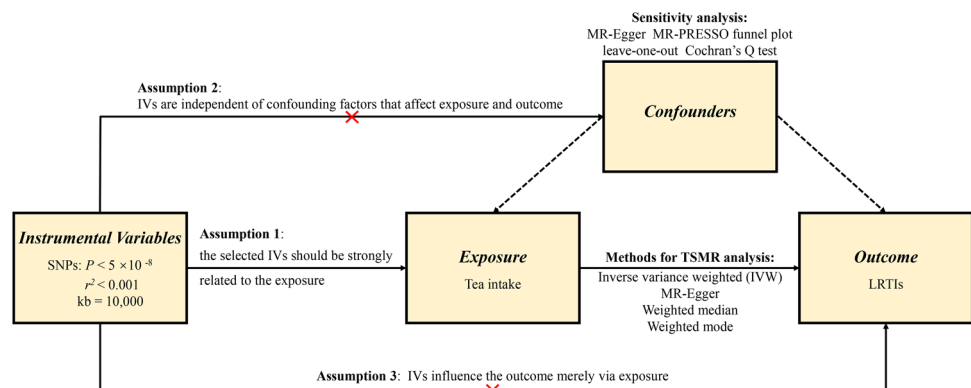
Sensitivity analysis:
MR-Egger MR-PRESSO funnel plot
leave-one-out Cochran's Q test

Assumption 2:
IVs are independent of confounding factors that affect exposure and outcome

Confounders

Instrumental Variables
SNPs: $P < 5 \times 10^{-8}$
$r^2 < 0.001$
kb = 10,000

Assumption 1:
the selected IVs should be strongly related to the exposure

Exposure
Tea intake

Methods for TSMR analysis:
Inverse variance weighted (IVW)
MR-Egger
Weighted median
Weighted mode

Outcome
LRTIs

Assumption 3: IVs influence the outcome merely via exposure